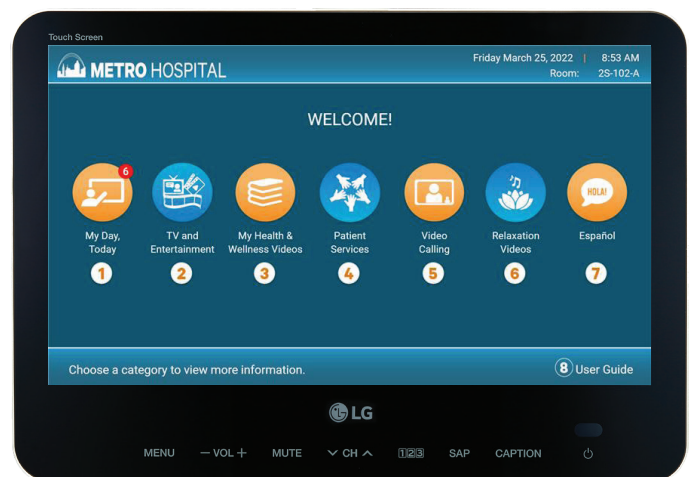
Touch Screen

METRO HOSPITAL

Friday March 25, 2022 | 8:53 AM
Room: 2S-102-A

WELCOME!

6
My Day, Today
1

TV and Entertainment
2

My Health & Wellness Videos
3

Patient Services
4

Video Calling
5

Relaxation Videos
6

HOLA!
Español
7

Choose a category to view more information.

8 User Guide

LG

MENU — VOL + MUTE ∨ CH ∧ 123 SAP CAPTION